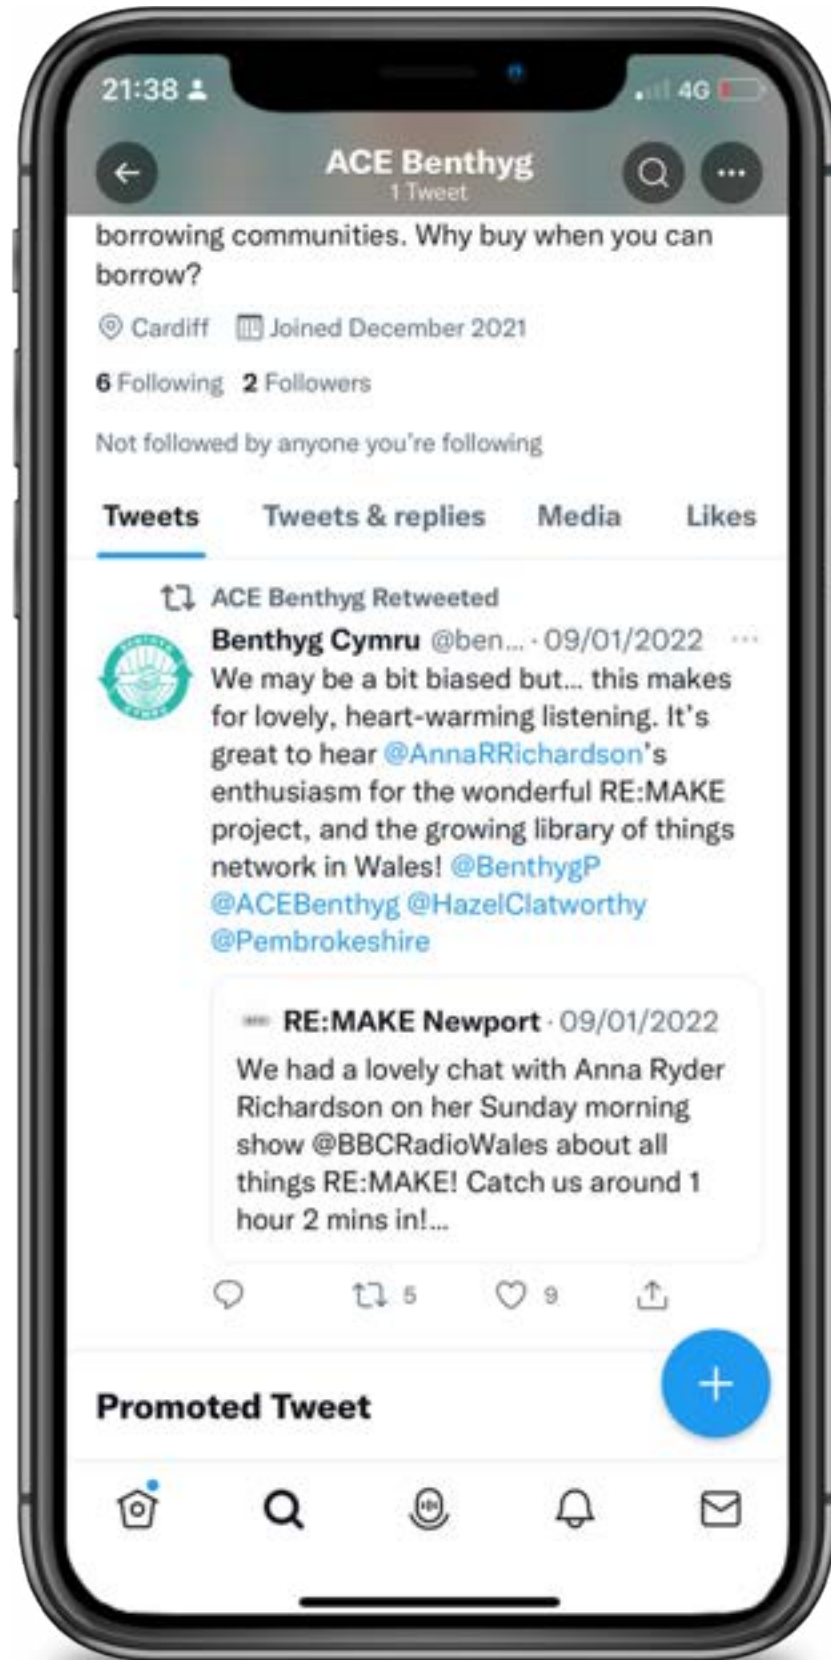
21:38

4G

ACE Benthyg
1 Tweet

borrowing communities. Why buy when you can borrow?

Cardiff Joined December 2021

6 Following 2 Followers

Not followed by anyone you're following

Tweets Tweets & replies Media Likes

ACE Benthyg Retweeted

Benthyg Cymru @ben... · 09/01/2022
We may be a bit biased but... this makes for lovely, heart-warming listening. It's great to hear @AnnaRRichardson's enthusiasm for the wonderful RE:MAKE project, and the growing library of things network in Wales! @BenthygP @ACEBenthyg @HazelClatworthy @Pembrokeshire

RE:MAKE Newport · 09/01/2022
We had a lovely chat with Anna Ryder Richardson on her Sunday morning show @BBCRadioWales about all things RE:MAKE! Catch us around 1 hour 2 mins in!...

5 9

Promoted Tweet